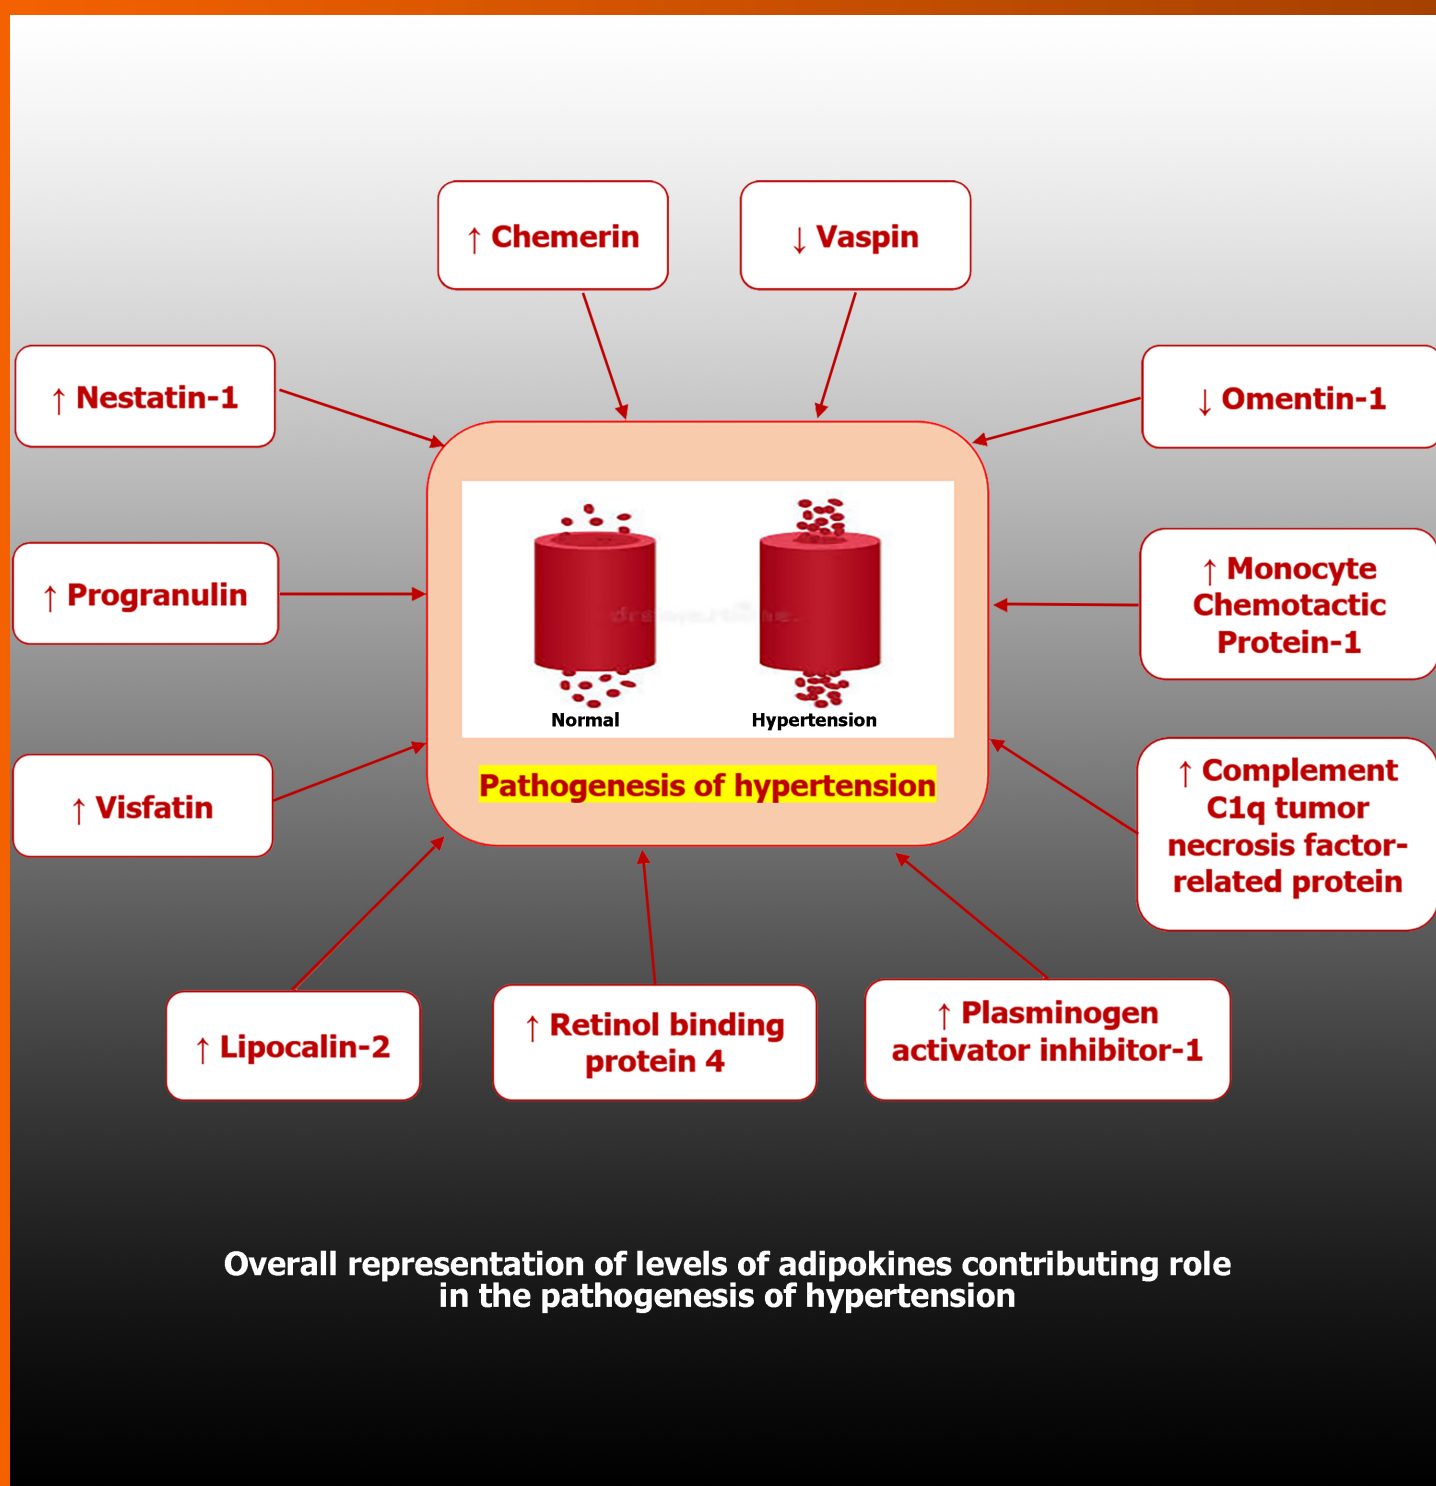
↑ Chemerin

↓ Vaspin

↑ Nestatin-1

↓ Omentin-1

↑ Progranulin

↑ Monocyte Chemotactic Protein-1

Normal

Hypertension

Pathogenesis of hypertension

↑ Visfatin

↑ Complement C1q tumor necrosis factor-related protein

↑ Lipocalin-2

↑ Retinol binding protein 4

↑ Plasminogen activator inhibitor-1

Overall representation of levels of adipokines contributing role in the pathogenesis of hypertension